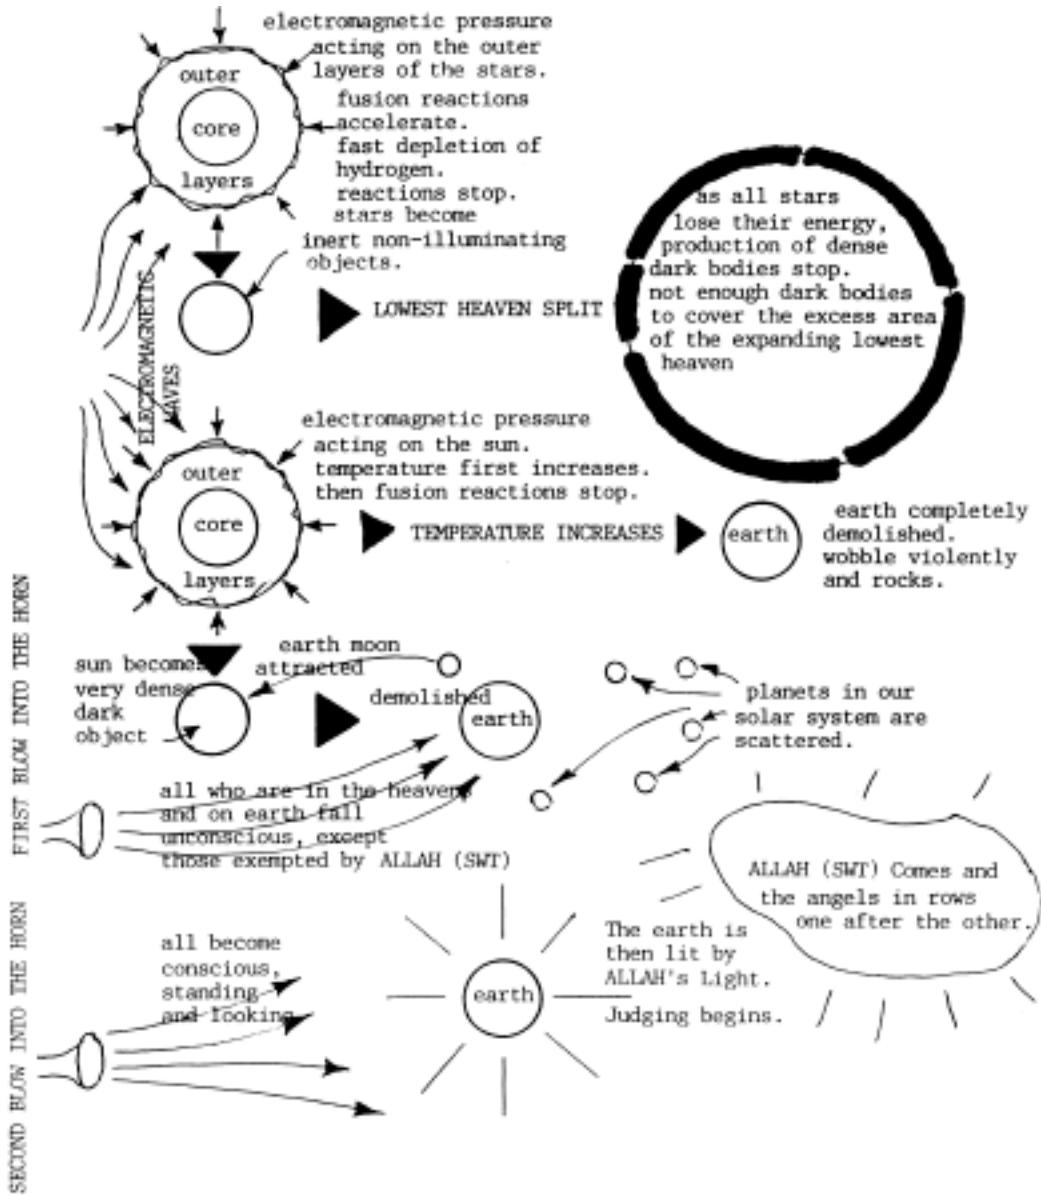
electromagnetic pressure acting on the outer layers of the stars.

outer

core

layers

fusion reactions accelerate.
fast depletion of hydrogen.
reactions stop.
stars become inert non-illuminating objects.

ELECTROMAGNETIC WAVES

LOWEST HEAVEN SPLIT

as all stars lose their energy, production of dense dark bodies stop. not enough dark bodies to cover the excess area of the expanding lowest heaven

electromagnetic pressure acting on the sun.
temperature first increases.
then fusion reactions stop.

outer

core

layers

TEMPERATURE INCREASES

earth

earth completely demolished.
wobble violently and rocks.

FIRST BLOW INTO THE HORN

sun becomes very dense dark object

earth moon attracted

demolished

earth

planets in our solar system are scattered.

all who are in the heavens and on earth fall unconscious, except those exempted by ALLAH (SWT)

ALLAH (SWT) Comes and the angels in rows one after the other.

SECOND BLOW INTO THE HORN

all become conscious, standing and looking

earth

The earth is then lit by ALLAH's Light.

Judging begins.